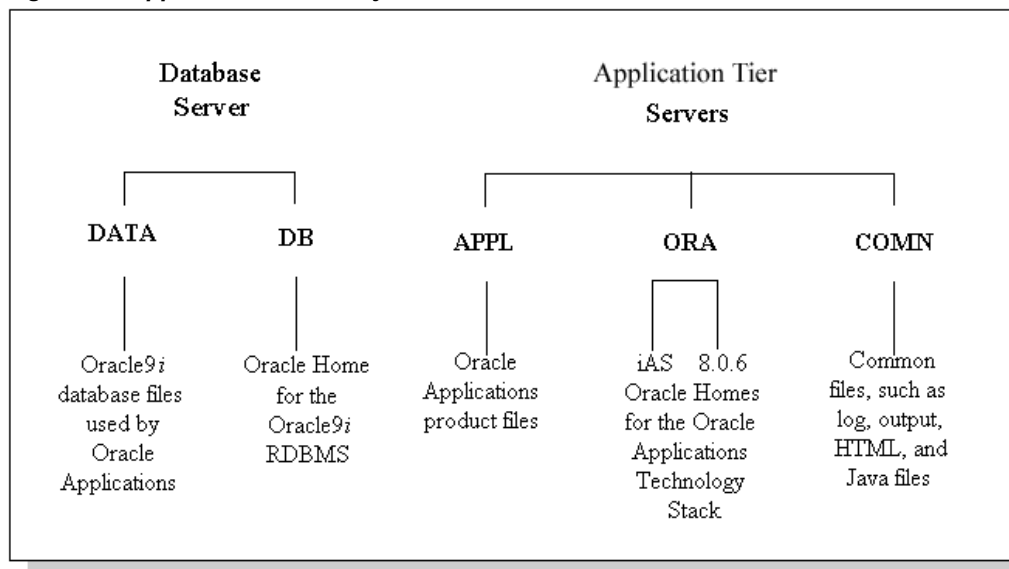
Database Server

DATA

Oracle9*i* database files used by Oracle Applications

DB

Oracle Home for the Oracle9*i* RDBMS

Application Tier Servers

APPL

Oracle Applications product files

ORA

iAS 8.0.6 Oracle Homes for the Oracle Applications Technology Stack

COMN

Common files, such as log, output, HTML, and Java files